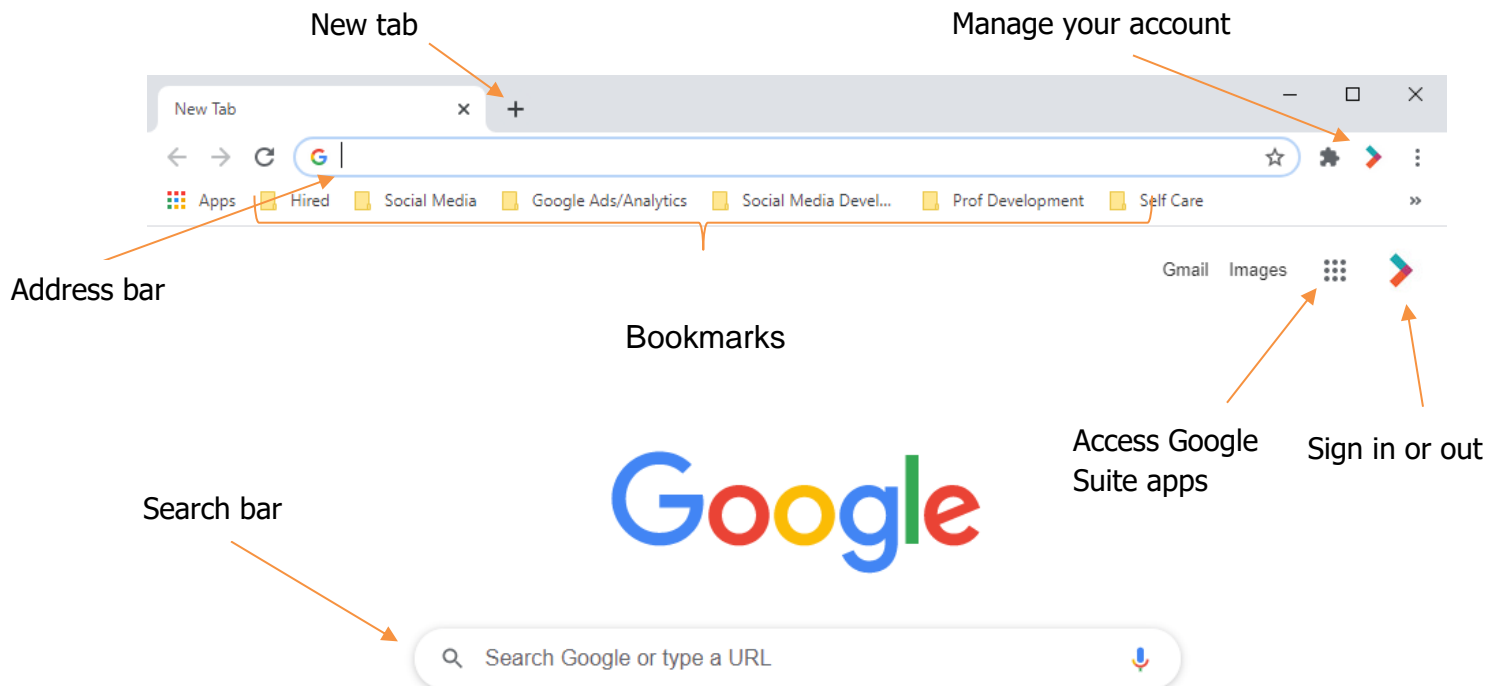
New tab

Manage your account

New Tab ×

Apps Hired Social Media Google Ads/Analytics Social Media Devel... Prof Development Self Care »

Gmail Images

Address bar

Bookmarks

Access Google Suite apps

Sign in or out

Google

Search bar

Search Google or type a URL